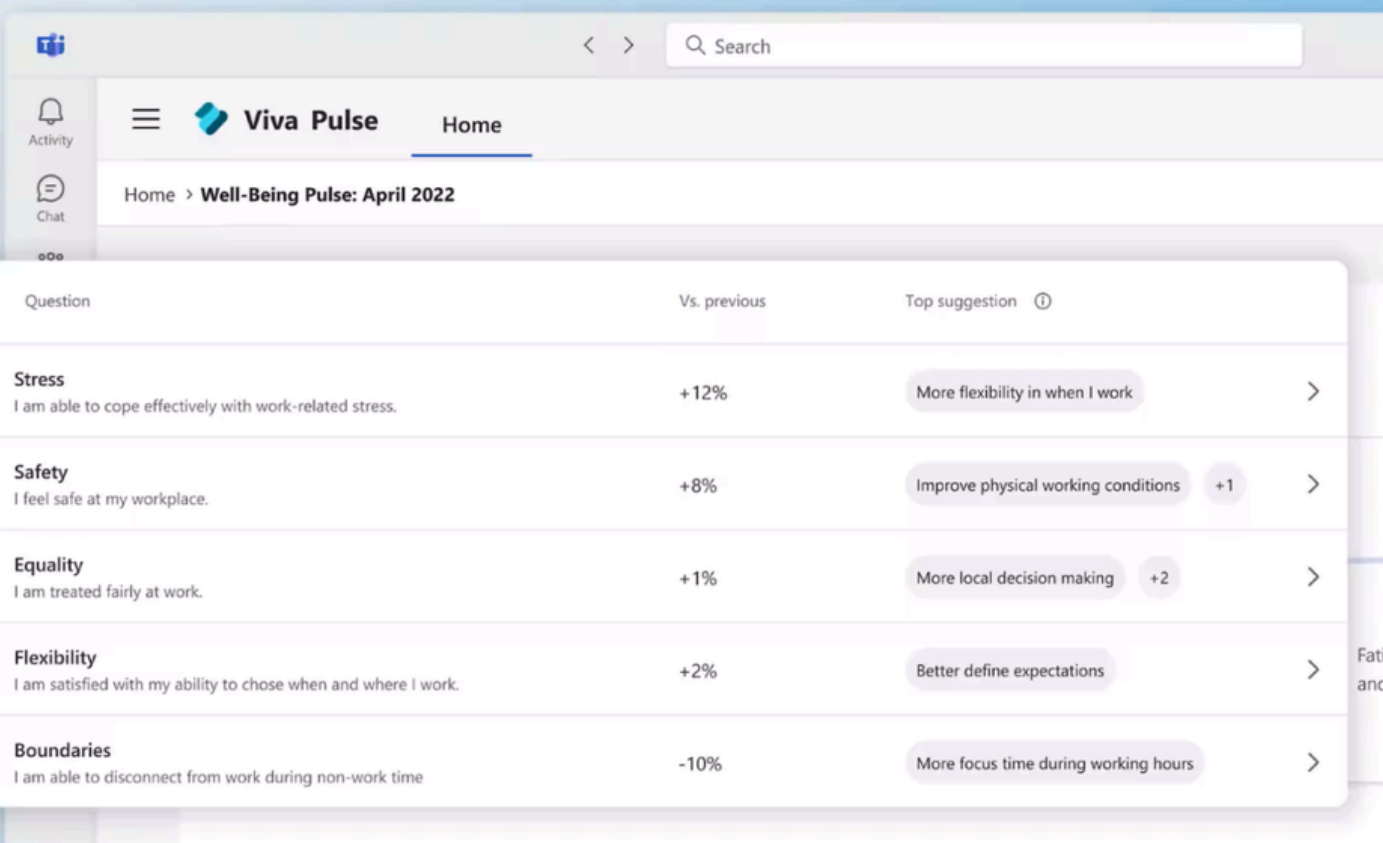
Search

Activity

Chat

Viva Pulse

Home

Home > **Well-Being Pulse: April 2022**

| Question | Vs. previous | Top suggestion |
|---|---|---|
| **Stress** I am able to cope effectively with work-related stress. | +12% | More flexibility in when I work |
| **Safety** I feel safe at my workplace. | +8% | Improve physical working conditions +1 |
| **Equality** I am treated fairly at work. | +1% | More local decision making +2 |
| **Flexibility** I am satisfied with my ability to chose when and where I work. | +2% | Better define expectations |
| **Boundaries** I am able to disconnect from work during non-work time | -10% | More focus time during working hours |

Fati
anc